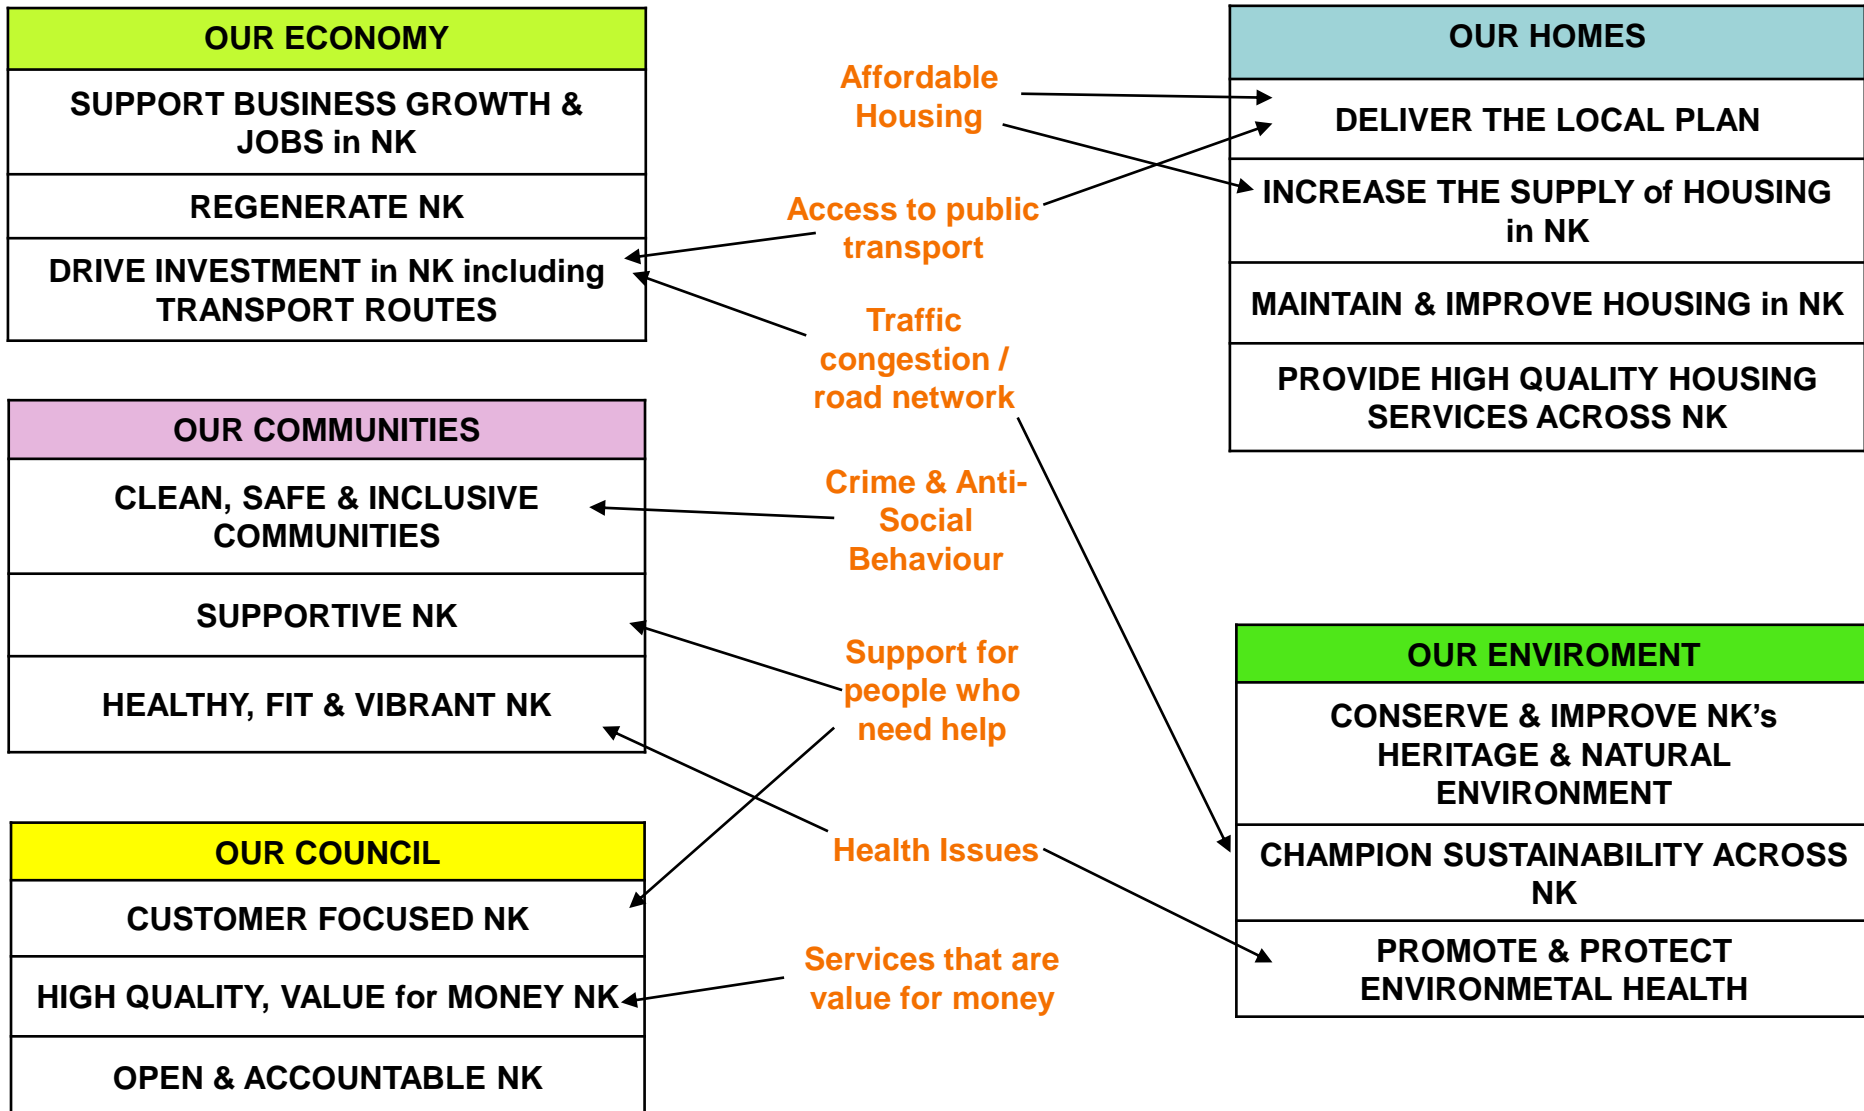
OUR ECONOMY

SUPPORT BUSINESS GROWTH & JOBS in NK

REGENERATE NK

DRIVE INVESTMENT in NK including TRANSPORT ROUTES

OUR COMMUNITIES

CLEAN, SAFE & INCLUSIVE COMMUNITIES

SUPPORTIVE NK

HEALTHY, FIT & VIBRANT NK

OUR COUNCIL

CUSTOMER FOCUSED NK

HIGH QUALITY, VALUE for MONEY NK

OPEN & ACCOUNTABLE NK

Affordable Housing

Access to public transport

Traffic congestion / road network

Crime & Anti-Social Behaviour

Support for people who need help

Health Issues

Services that are value for money

OUR HOMES

DELIVER THE LOCAL PLAN

INCREASE THE SUPPLY of HOUSING in NK

MAINTAIN & IMPROVE HOUSING in NK

PROVIDE HIGH QUALITY HOUSING SERVICES ACROSS NK

OUR ENVIROMENT

CONSERVE & IMPROVE NK's HERITAGE & NATURAL ENVIRONMENT

CHAMPION SUSTAINABILITY ACROSS NK

PROMOTE & PROTECT ENVIRONMETAL HEALTH